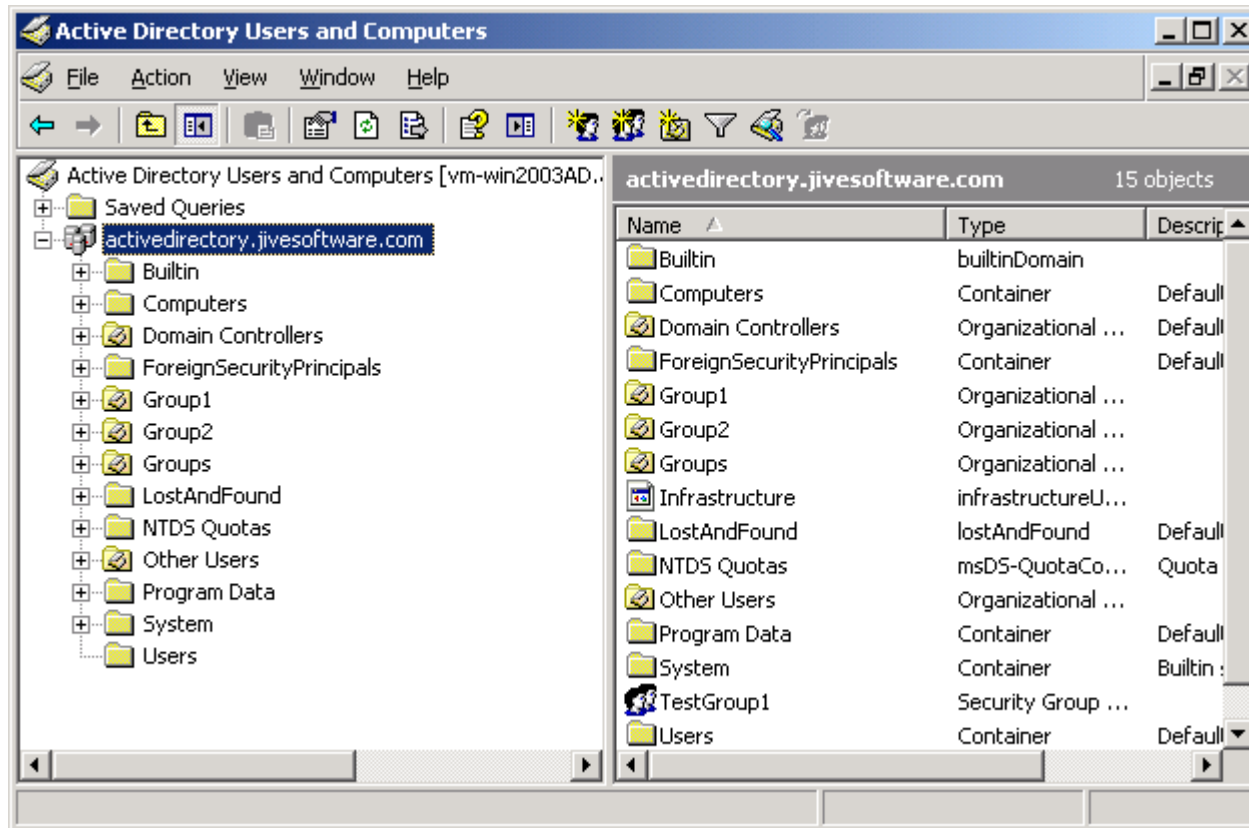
Active Directory Users and Computers

File Action View Window Help

Active Directory Users and Computers [vm-win2003AD..
Saved Queries
activedirectory.jivesoftware.com
Builtin
Computers
Domain Controllers
ForeignSecurityPrincipals
Group1
Group2
Groups
LostAndFound
NTDS Quotas
Other Users
Program Data
System
Users

activedirectory.jivesoftware.com 15 objects

| Name | Type | Descri |
|---|---|---|
| Builtin | builtinDomain | |
| Computers | Container | Defaul |
| Domain Controllers | Organizational ... | Defaul |
| ForeignSecurityPrincipals | Container | Defaul |
| Group1 | Organizational ... | |
| Group2 | Organizational ... | |
| Groups | Organizational ... | |
| Infrastructure | infrastructureU... | |
| LostAndFound | lostAndFound | Defaul |
| NTDS Quotas | msDS-QuotaCo... | Quota |
| Other Users | Organizational ... | |
| Program Data | Container | Defaul |
| System | Container | Builtin |
| TestGroup1 | Security Group ... | |
| Users | Container | Defaul |